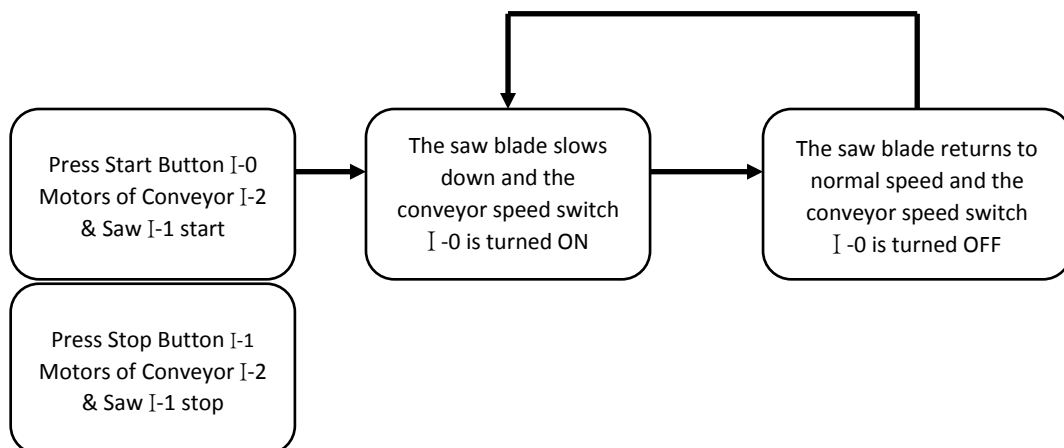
Press Start Button I-0 Motors of Conveyor I-2 & Saw I-1 start

The saw blade slows down and the conveyor speed switch I-0 is turned ON

The saw blade returns to normal speed and the conveyor speed switch I-0 is turned OFF

Press Stop Button I-1 Motors of Conveyor I-2 & Saw I-1 stop